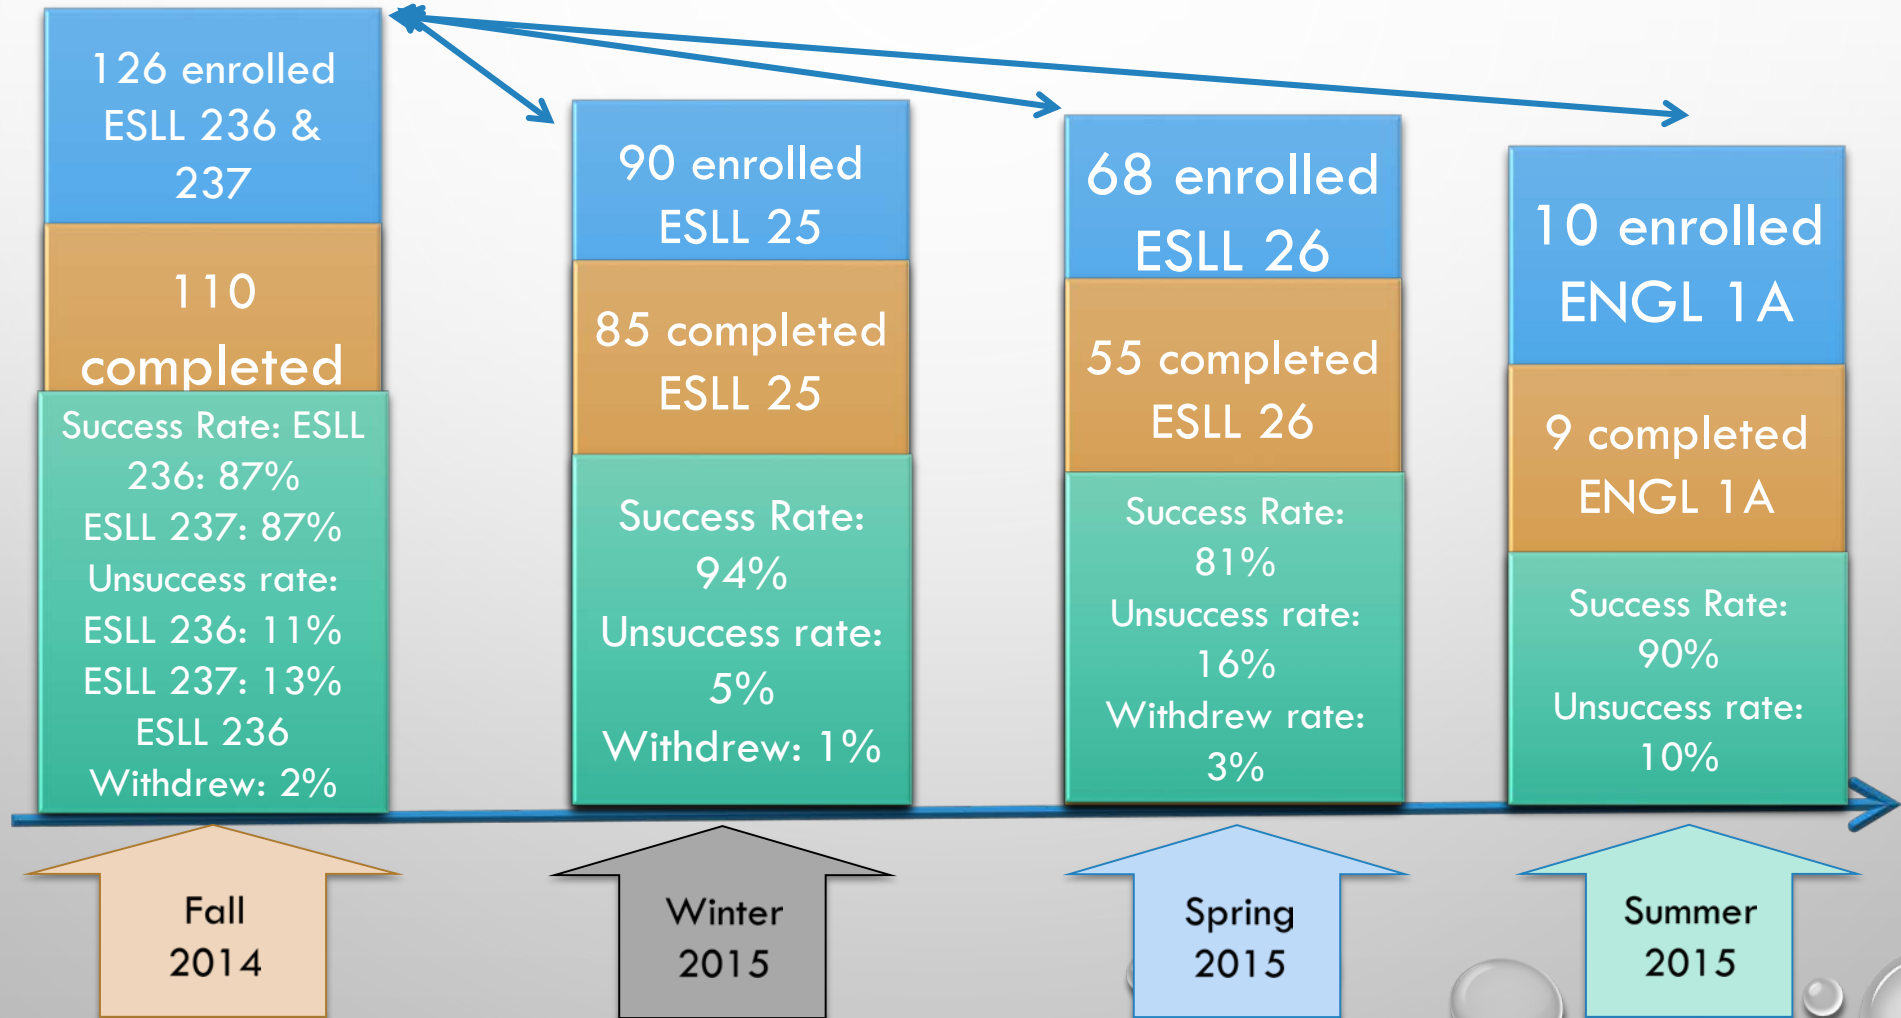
126 enrolled ESLL 236 & 237

110 completed

Success Rate: ESLL 236: 87% ESLL 237: 87% Unsuccess rate: ESLL 236: 11% ESLL 237: 13% ESLL 236 Withdrew: 2%

Fall 2014

90 enrolled ESLL 25

85 completed ESLL 25

Success Rate: 94% Unsuccess rate: 5% Withdrew: 1%

Winter 2015

68 enrolled ESLL 26

55 completed ESLL 26

Success Rate: 81% Unsuccess rate: 16% Withdrew rate: 3%

Spring 2015

10 enrolled ENGL 1A

9 completed ENGL 1A

Success Rate: 90% Unsuccess rate: 10%

Summer 2015